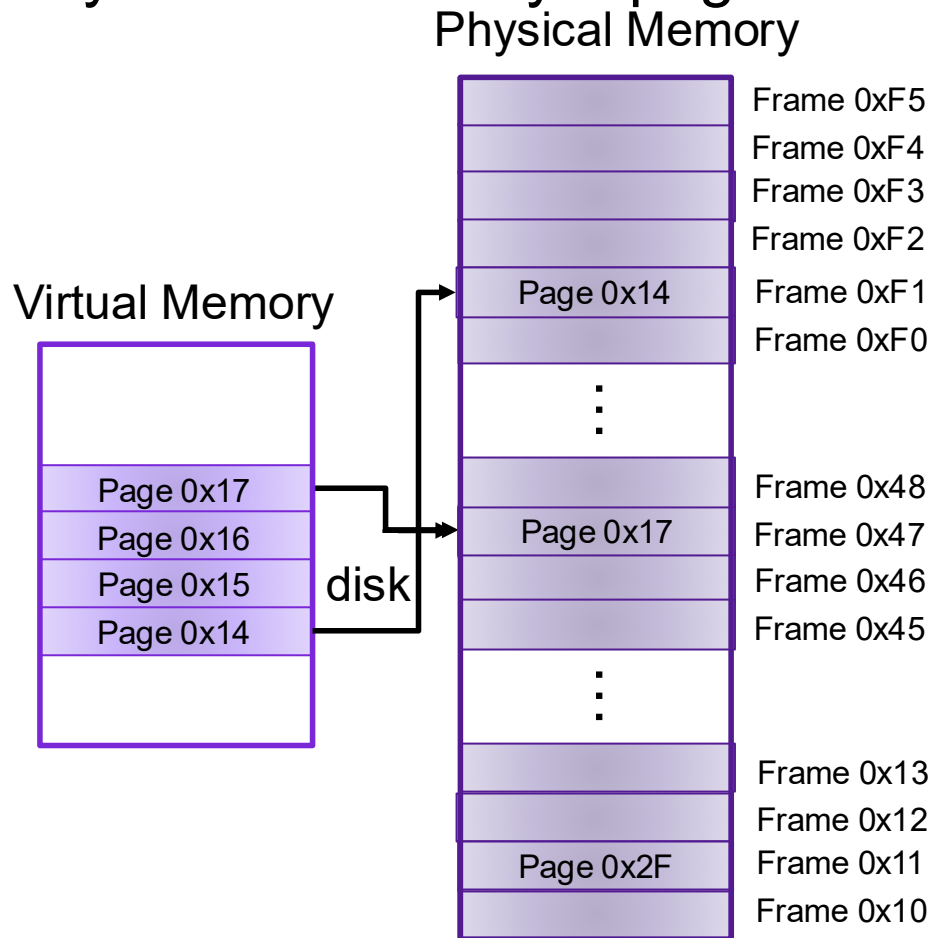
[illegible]

Physical Memory

Frame 0xF5
Frame 0xF4
Frame 0xF3
Frame 0xF2
Page 0x14
Frame 0xF1
Frame 0xF0
⋮
Frame 0x48
Page 0x17
Frame 0x47
Frame 0x46
Frame 0x45
⋮
Frame 0x13
Frame 0x12
Page 0x2F
Frame 0x11
Frame 0x10

Virtual Memory

Page 0x17
Page 0x16
Page 0x15
Page 0x14

disk